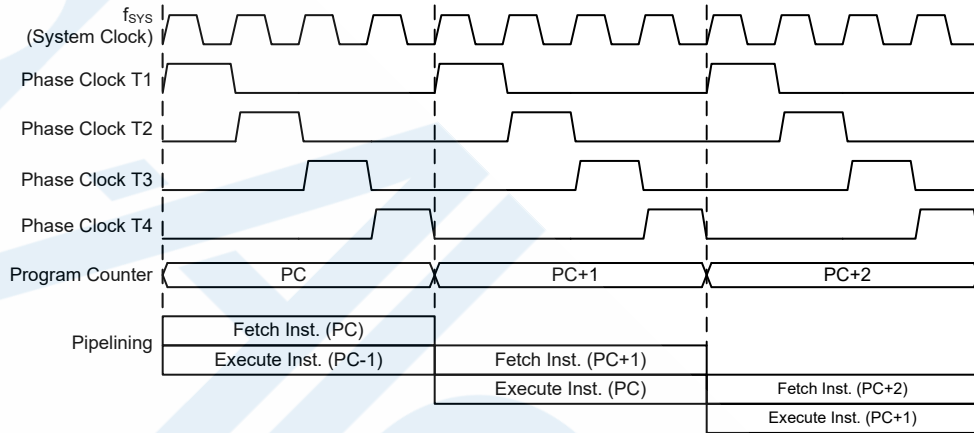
$f_{SYS}$
(System Clock)
Phase Clock T1
Phase Clock T2
Phase Clock T3
Phase Clock T4
Program Counter
PC
PC+1
PC+2
Pipelining
Fetch Inst. (PC)
Execute Inst. (PC-1)
Fetch Inst. (PC+1)
Execute Inst. (PC)
Fetch Inst. (PC+2)
Execute Inst. (PC+1)